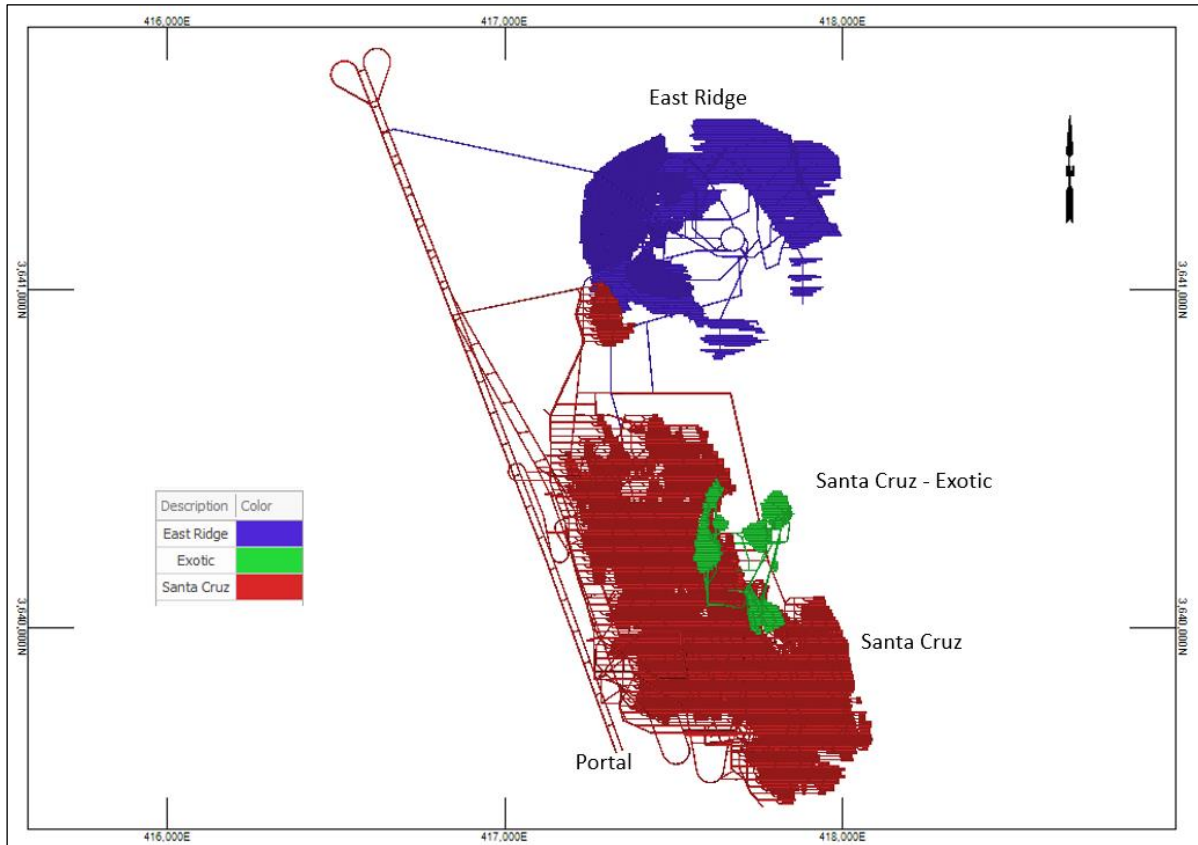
416,000E
417,000E
418,000E

East Ridge

3,641,000N
3,641,000N

Santa Cruz - Exotic

| Description | Color |
|---|---|
| East Ridge | |
| Exotic | |
| Santa Cruz | |

3,640,000N
3,640,000N

Santa Cruz

Portal

416,000E
417,000E
418,000E